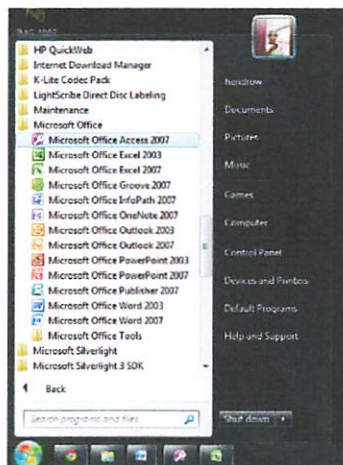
HP QuickWeb
Internet Download Manager
K-Lite Codec Pack
LightScribe Direct Disc Labeling
Maintenance
Microsoft Office
Microsoft Office Access 2007
Microsoft Office Excel 2003
Microsoft Office Excel 2007
Microsoft Office Groove 2007
Microsoft Office InfoPath 2007
Microsoft Office OneNote 2007
Microsoft Office Outlook 2003
Microsoft Office Outlook 2007
Microsoft Office PowerPoint 2003
Microsoft Office PowerPoint 2007
Microsoft Office Publisher 2007
Microsoft Office Word 2003
Microsoft Office Word 2007
Microsoft Office Tools
Microsoft Silverlight
Microsoft Silverlight 3 SDK
Back
Search programs and files

hendrow
Documents
Pictures
Music
Games
Computer
Control Panel
Devices and Printers
Default Programs
Help and Support
Shut down